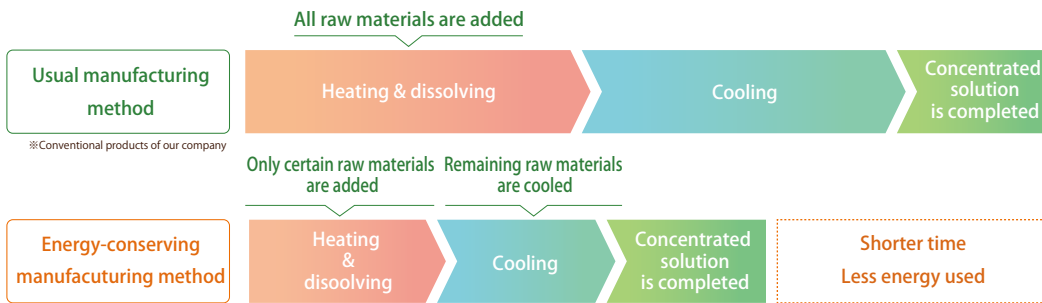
All raw materials are added

Usual manufacturing method

※Conventional products of our company

Heating & dissolving

Cooling

Concentrated solution is completed

Only certain raw materials are added

Remaining raw materials are cooled

Energy-conserving manufacuturing method

Heating & disoolving

Cooling

Concentrated solution is completed

Shorter time

Less energy used